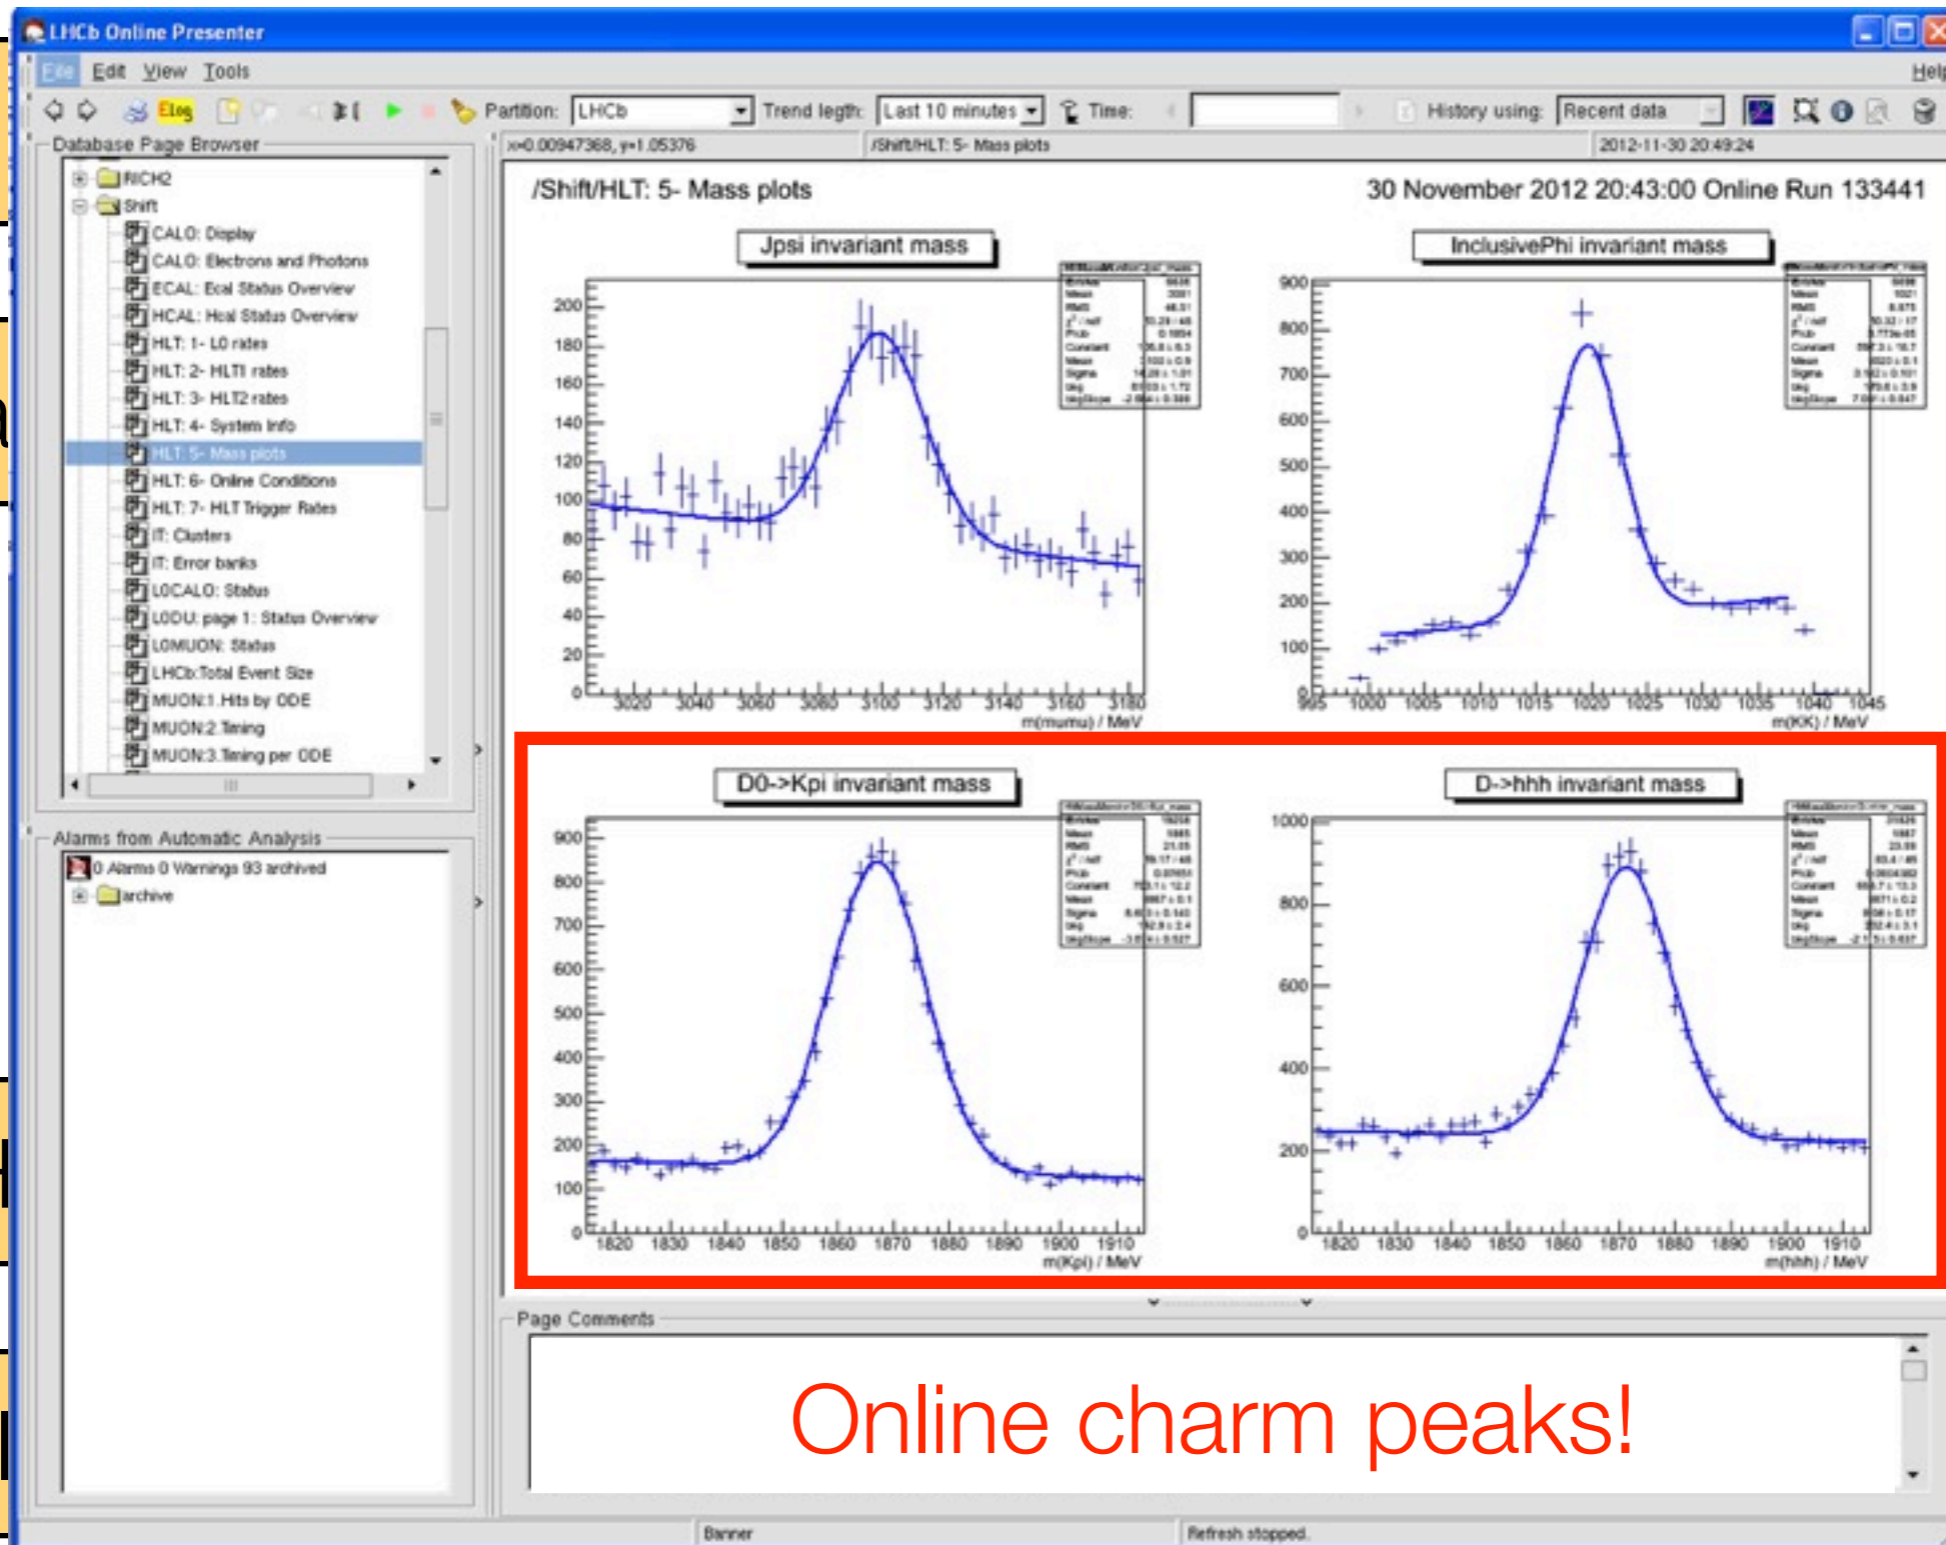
LHCb Online Presenter

File Edit View Tools Help

Elog Partition: LHCb Trend legth: Last 10 minutes Time: History using: Recent data

Database Page Browser

RICH2
Shift
CALO: Display
CALO: Electrons and Photons
ECAL: Ecal Status Overview
HCAL: Hcal Status Overview
HLT: 1- L0 rates
HLT: 2- HLT1 rates
HLT: 3- HLT2 rates
HLT: 4- System Info
HLT: 5- Mass plots
HLT: 6- Online Conditions
HLT: 7- HLT Trigger Rates
IT: Clusters
IT: Error banks
L0CALO: Status
L0DU: page 1: Status Overview
L0MUON: Status
LHCb:Total Event Size
MUON:1 Hits by ODE
MUON:2 Timing
MUON:3 Timing per ODE

Alarms from Automatic Analysis
0 Alarms 0 Warnings 93 archived
archive

x=0.00947368, y=1.05376 /Shift/HLT: 5- Mass plots 2012-11-30 20:49:24

/Shift/HLT: 5- Mass plots 30 November 2012 20:43:00 Online Run 133441

Jpsi invariant mass
m(mumu) / MeV

InclusivePhi invariant mass
m(KK) / MeV

D0->Kpi invariant mass
m(Kpi) / MeV

D->hhh invariant mass
m(hhh) / MeV

Page Comments

Online charm peaks!

Banner Refresh stopped.